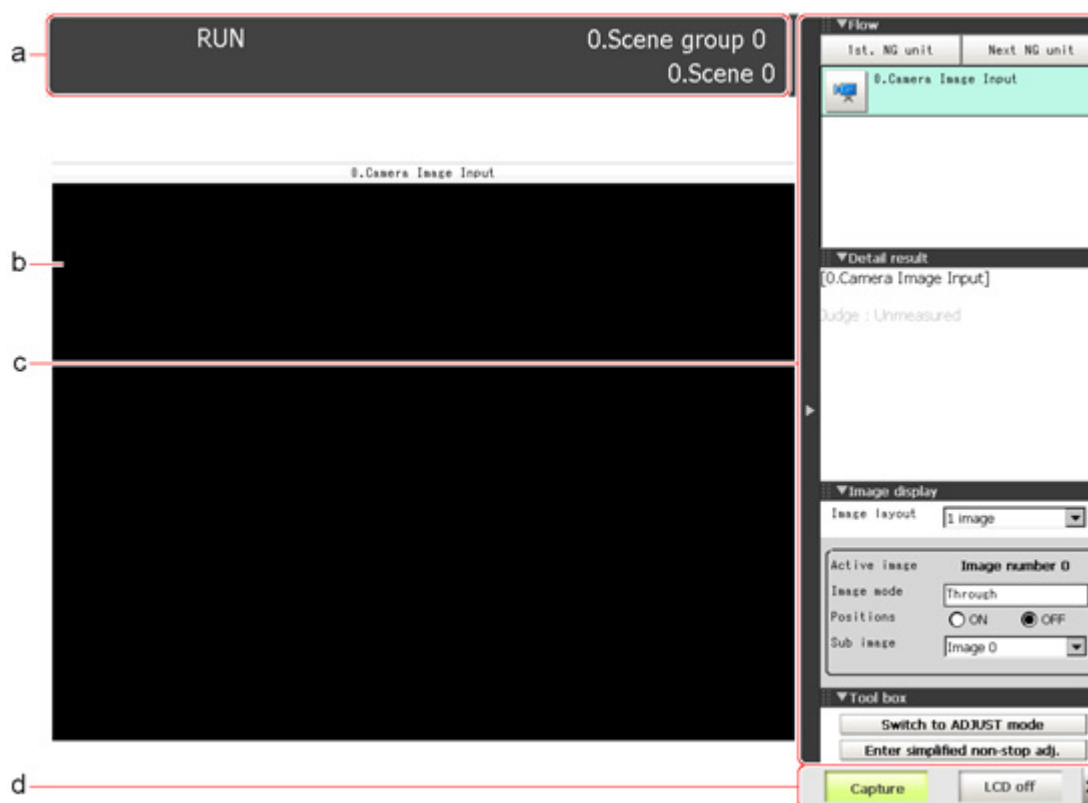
a

RUN

0.Scene group 0

0.Scene 0

b

c

d

0.Camera Image Input

▼Flow

1st. NG unit

Next NG unit

0.Camera Image Input

▼Detail result

[0.Camera Image Input]

Judge : Unmeasured

▼Image display

Image layout

1 image

Active image

Image number 0

Image mode

Through

Positions

ON

OFF

Sub image

Image 0

▼Tool box

Switch to ADJUST mode

Enter simplified non-stop adj.

Capture

LCD off